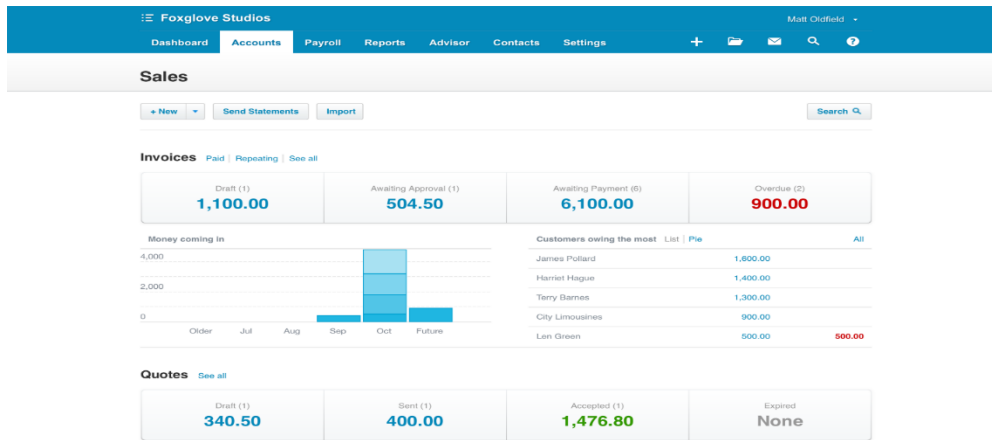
Foxglove Studios

Matt Oldfield

Dashboard Accounts Payroll Reports Advisor Contacts Settings

Sales

+ New Send Statements Import

Search

Invoices Paid | Repeating | See all

| Draft (1) | Awaiting Approval (1) | Awaiting Payment (6) | Overdue (2) |
|---|---|---|---|
| 1,100.00 | 504.50 | 6,100.00 | 900.00 |

Money coming in

4,000
2,000
0

Older Jul Aug Sep Oct Future

Customers owing the most List | Pie All

| | | |
|---|---|---|
| James Pollard | 1,600.00 | |
| Harriet Hague | 1,400.00 | |
| Terry Barnes | 1,300.00 | |
| City Limousines | 900.00 | |
| Len Green | 500.00 | 500.00 |

Quotes See all

| Draft (1) | Sent (1) | Accepted (1) | Expired |
|---|---|---|---|
| 340.50 | 400.00 | 1,476.80 | None |